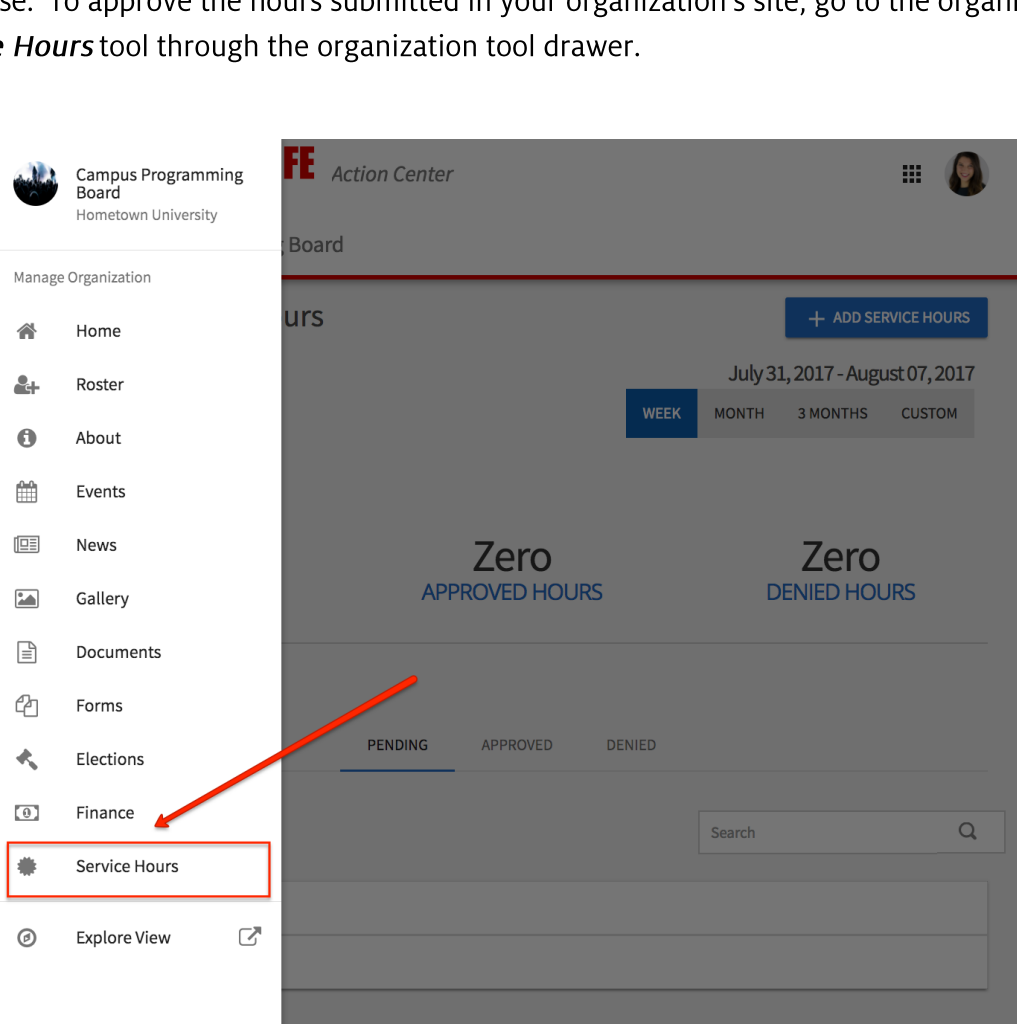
se. To approve the hours submitted in your organization's site, go to the organi

e Hours tool through the organization tool drawer.

Campus Programming Board
Hometown University

Manage Organization

Home

Roster

About

Events

News

Gallery

Documents

Forms

Elections

Finance

Service Hours

Explore View

FE Action Center

; Board

urs

+ ADD SERVICE HOURS

July 31, 2017 - August 07, 2017

WEEK MONTH 3 MONTHS CUSTOM

Zero
APPROVED HOURS

Zero
DENIED HOURS

PENDING APPROVED DENIED

Search